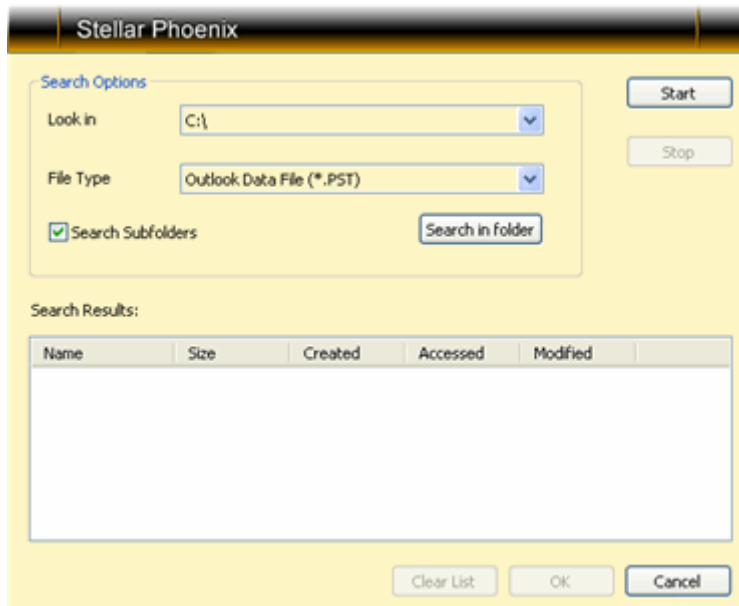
Stellar Phoenix

Search Options

Look in C:\

File Type Outlook Data File (*.PST)

Search Subfolders

Search in folder

Start

Stop

Search Results:

| Name | Size | Created | Accessed | Modified |
|---|---|---|---|---|

Clear List OK Cancel